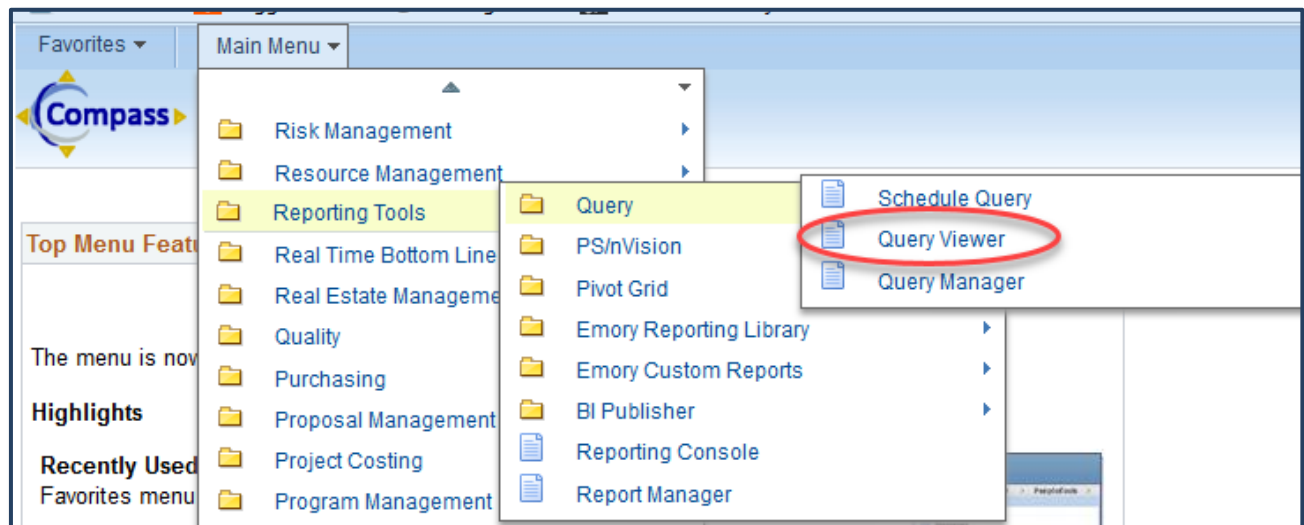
Favorites ▾
Main Menu ▾

Compass

Risk Management
Resource Management
Reporting Tools
Real Time Bottom Line
Real Estate Manageme
Quality
Purchasing
Proposal Management
Project Costing
Program Management

Query
PS/nVision
Pivot Grid
Emory Reporting Library
Emory Custom Reports
BI Publisher
Reporting Console
Report Manager

Schedule Query
Query Viewer
Query Manager

Top Menu Featu

The menu is nov

Highlights

Recently Used
Favorites menu

PeopleTools